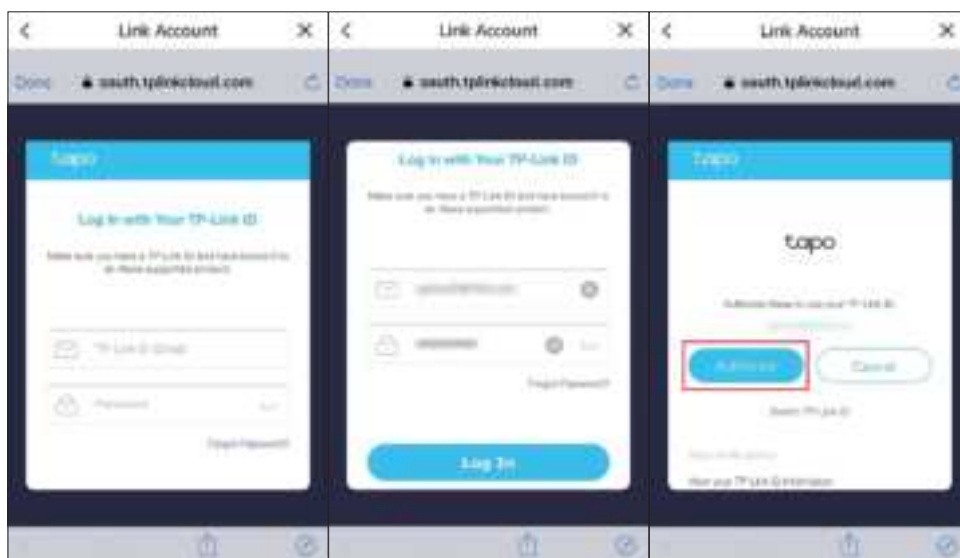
Link Account

Done oauth.tplinkcloud.com

tapo

Log in with Your TP-Link ID

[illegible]

TP-Link ID (Email)

Password

Forgot Password?

Link Account

Done oauth.tplinkcloud.com

Log in with Your TP-Link ID

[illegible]

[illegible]

Forgot Password?

Log In

Link Account

Done oauth.tplinkcloud.com

tapo

tapo

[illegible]

Authorize

Cancel

Switch TP-Link ID

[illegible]

View your TP-Link ID information